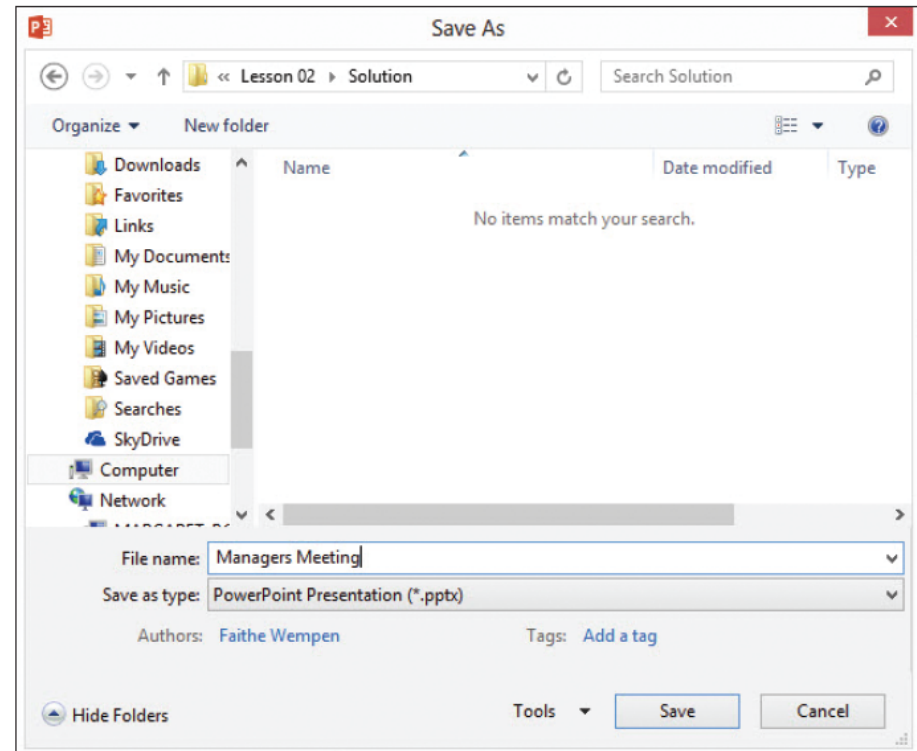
Save As

« Lesson 02 ▸ Solution

Search Solution

Organize ▾

New folder

Downloads
Favorites
Links
My Documents
My Music
My Pictures
My Videos
Saved Games
Searches
SkyDrive
Computer
Network
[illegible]

Name

Date modified

Type

No items match your search.

File name: Managers Meeting

Save as type: PowerPoint Presentation (*.pptx)

Authors: Faithe Wempen

Tags: Add a tag

Hide Folders

Tools ▾

Save

Cancel